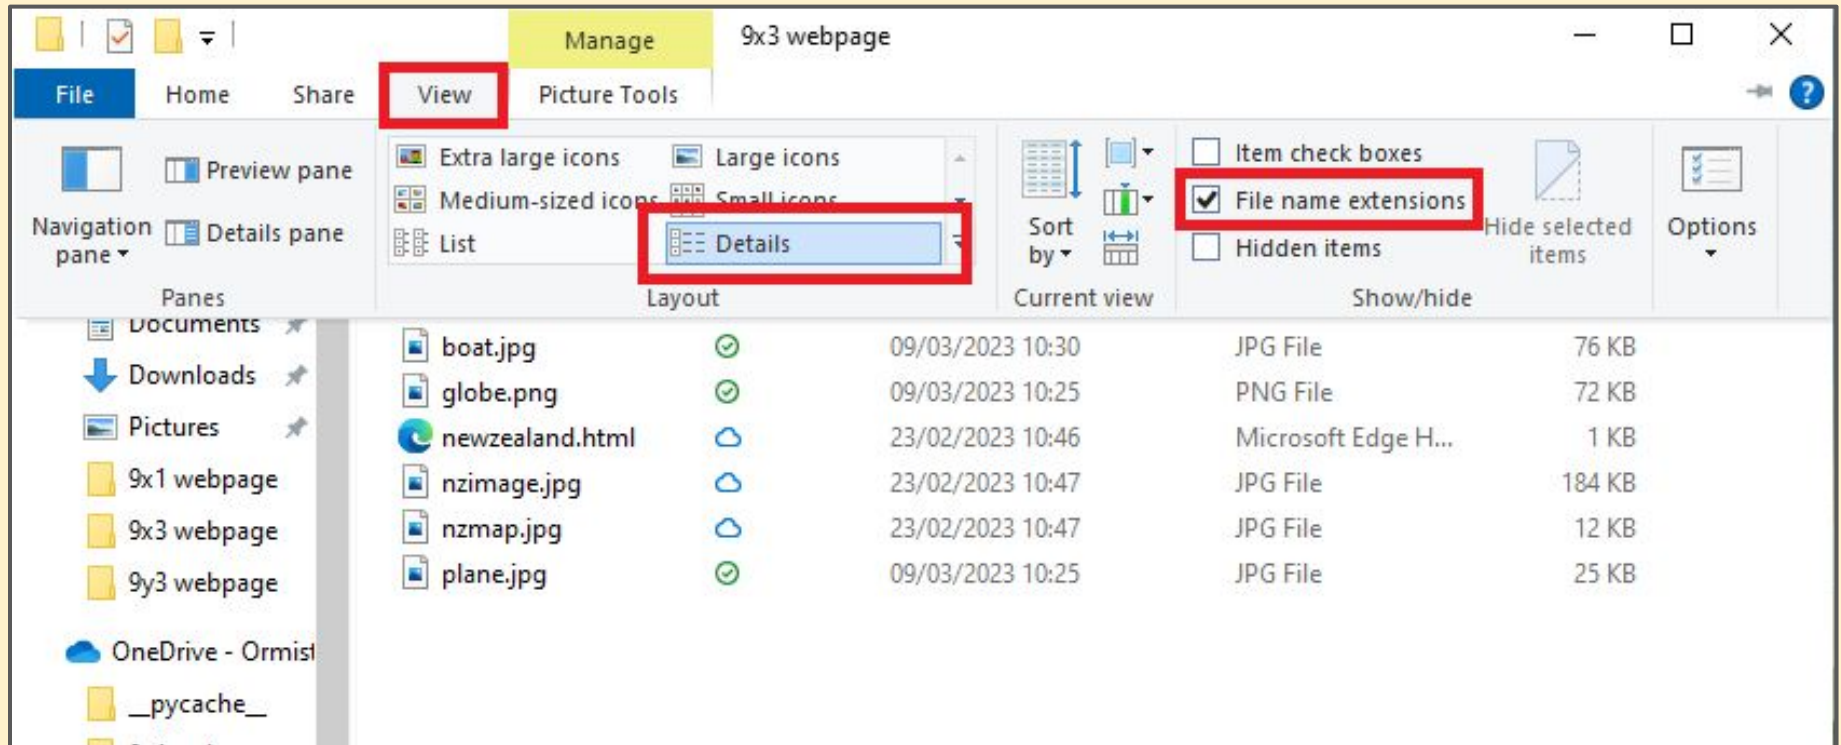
Manage 9x3 webpage

File Home Share View Picture Tools

Navigation pane ▾ Preview pane Details pane
Panes

Extra large icons Large icons
Medium-sized icons Small icons
List Details
Layout

Sort by ▾
Current view

Item check boxes
File name extensions
Hidden items
Hide selected items
Show/hide

Options

Documents
Downloads
Pictures
9x1 webpage
9x3 webpage
9y3 webpage
OneDrive - Ormist
__pycache__

| | | | | |
|---|---|---|---|---|
| boat.jpg | | 09/03/2023 10:30 | JPG File | 76 KB |
| globe.png | | 09/03/2023 10:25 | PNG File | 72 KB |
| newzealand.html | | 23/02/2023 10:46 | Microsoft Edge H... | 1 KB |
| nzimage.jpg | | 23/02/2023 10:47 | JPG File | 184 KB |
| nzmap.jpg | | 23/02/2023 10:47 | JPG File | 12 KB |
| plane.jpg | | 09/03/2023 10:25 | JPG File | 25 KB |